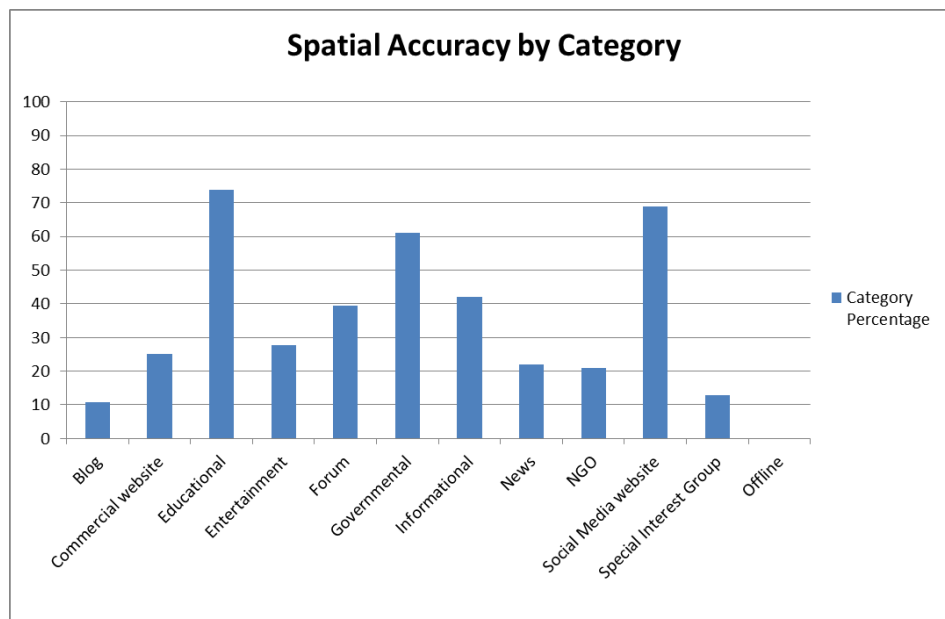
Spatial Accuracy by Category

100
90
80
70
60
50
40
30
20
10
0

Blog
Commercial website
Educational
Entertainment
Forum
Governmental
Informational
News
NGO
Social Media website
Special Interest Group
Offline

Category Percentage